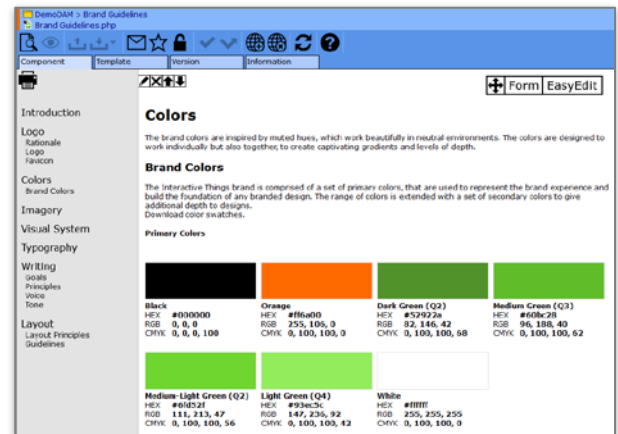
DemoDAM > Brand Guidelines
Brand Guidelines.php

Component | Template | Version | Information

Form | EasyEdit

Introduction
Logo
Rationale
Logo
Favicon
Colors
Brand Colors
Imagery
Visual System
Typography
Writing
Goals
Principles
Voice
Tone
Layout
Layout Principles
Guidelines

Colors

The brand colors are inspired by muted hues, which work beautifully in neutral environments. The colors are designed to work individually but also together, to create captivating gradients and levels of depth.

Brand Colors

The Interactive Things brand is comprised of a set of primary colors, that are used to represent the brand experience and build the foundation of any branded design. The range of colors is extended with a set of secondary colors to give additional depth to designs.
Download color swatches.

Primary Colors

Black
HEX #000000
RGB 0, 0, 0
CMYK 0, 0, 0, 100

Orange
HEX #ff6a00
RGB 255, 106, 0
CMYK 0, 100, 100, 0

Dark Green (Q2)
HEX #52922a
RGB 82, 146, 42
CMYK 0, 100, 100, 68

Medium Green (Q3)
HEX #60bc28
RGB 96, 188, 40
CMYK 0, 100, 100, 62

Medium-Light Green (Q2)
HEX #6fd52f
RGB 111, 213, 47
CMYK 0, 100, 100, 56

Light Green (Q4)
HEX #93ec5c
RGB 147, 236, 92
CMYK 0, 100, 100, 42

White
HEX #ffffff
RGB 255, 255, 255
CMYK 0, 100, 100, 0